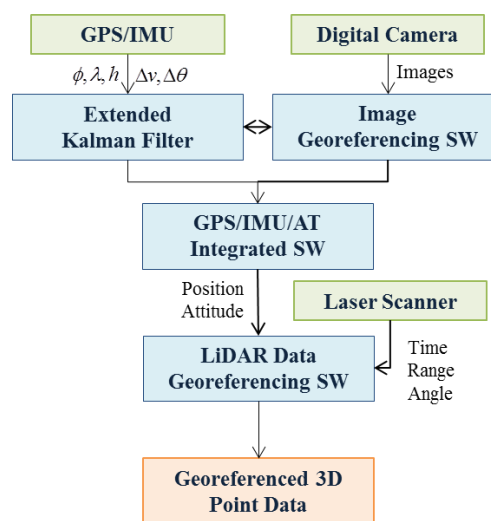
GPS/IMU

Digital Camera

$\phi, \lambda, h$

$\Delta v, \Delta \theta$

Images

Extended Kalman Filter

Image Georeferencing SW

GPS/IMU/AT Integrated SW

Position Attitude

Laser Scanner

LiDAR Data Georeferencing SW

Time Range Angle

Georeferenced 3D Point Data